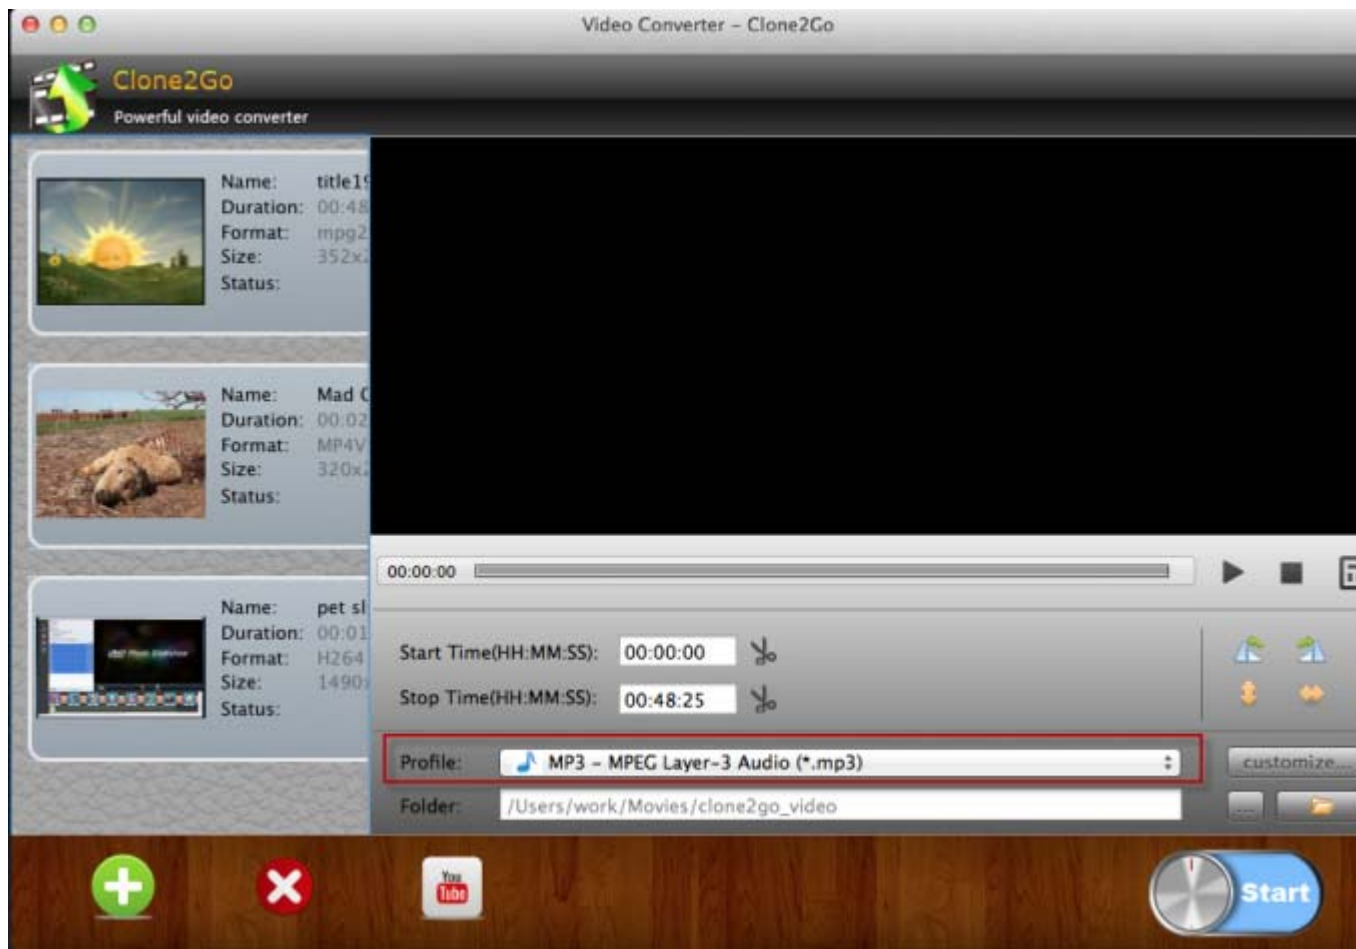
Video Converter - Clone2Go

Clone2Go
Powerful video converter

Name: title1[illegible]
Duration: 00:48
Format: mpg2
Size: 352x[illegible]
Status:

Name: Mad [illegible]
Duration: 00:02
Format: MP4V
Size: 320x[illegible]
Status:

Name: pet sl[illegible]
Duration: 00:01
Format: H264
Size: 1490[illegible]
Status:

00:00:00

Start Time(HH:MM:SS): 00:00:00
Stop Time(HH:MM:SS): 00:48:25

Profile: MP3 - MPEG Layer-3 Audio (*.mp3)
customize...
Folder: /Users/work/Movies/clone2go_video
...

You Tube

Start